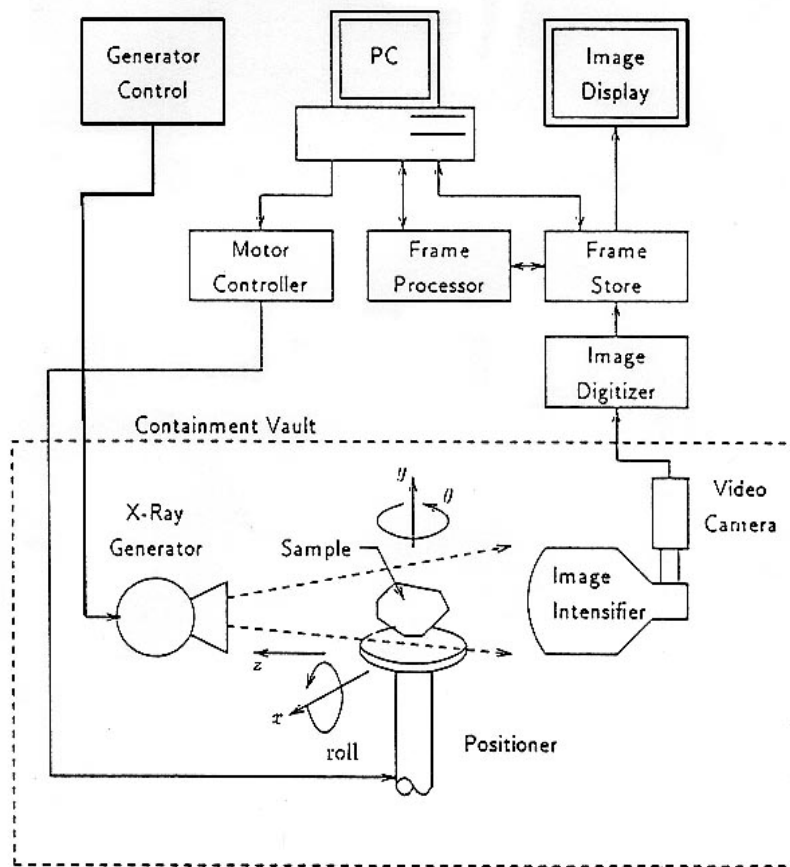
Generator Control

PC

Image Display

Motor Controller

Frame Processor

Frame Store

Image Digitizer

Containment Vault

$y$

$\theta$

Video Camera

X-Ray Generator

Sample

Image Intensifier

$z$

$x$

roll

Positioner